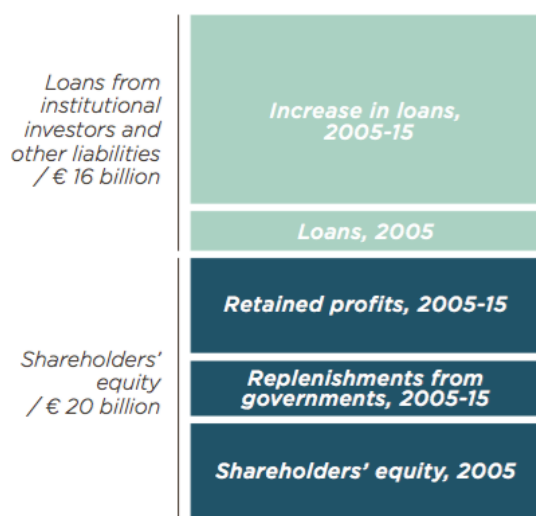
Loans from institutional investors and other liabilities / € 16 billion

Increase in loans, 2005-15

Loans, 2005

Shareholders' equity / € 20 billion

Retained profits, 2005-15

Replenishments from governments, 2005-15

Shareholders' equity, 2005